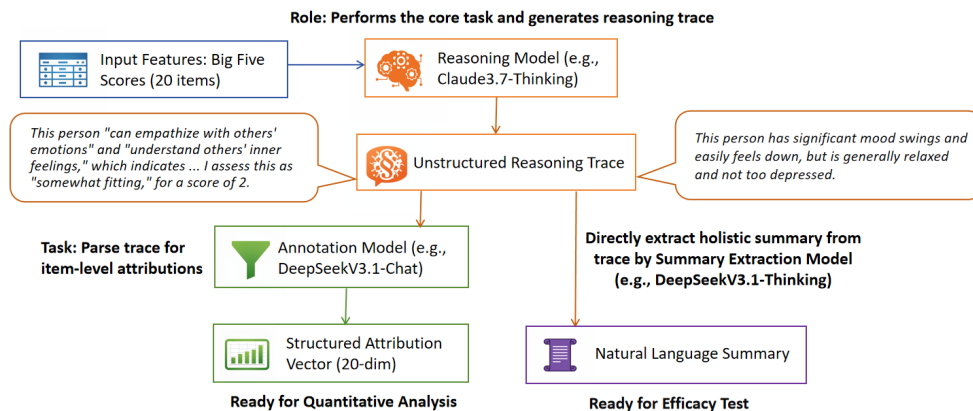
Role: Performs the core task and generates reasoning trace

Input Features: Big Five Scores (20 items)

Reasoning Model (e.g., Claude3.7-Thinking)

This person "can empathize with others' emotions" and "understand others' inner feelings," which indicates ... I assess this as "somewhat fitting," for a score of 2.

Unstructured Reasoning Trace

This person has significant mood swings and easily feels down, but is generally relaxed and not too depressed.

Task: Parse trace for item-level attributions

Annotation Model (e.g., DeepSeekV3.1-Chat)

Directly extract holistic summary from trace by Summary Extraction Model (e.g., DeepSeekV3.1-Thinking)

Structured Attribution Vector (20-dim)

Natural Language Summary

Ready for Quantitative Analysis

Ready for Efficacy Test